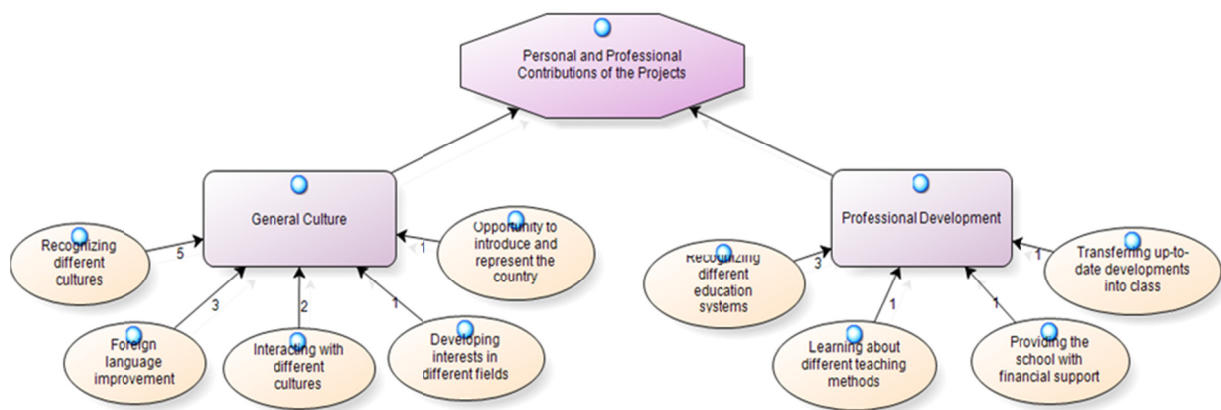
Personal and Professional Contributions of the Projects

General Culture

Recognizing different cultures

5

Foreign language improvement

3

Interacting with different cultures

2

Developing interests in different fields

1

Opportunity to introduce and represent the country

1

Professional Development

Recognizing different education systems

3

Learning about different teaching methods

1

Providing the school with financial support

1

Transferring up-to-date developments into class

1